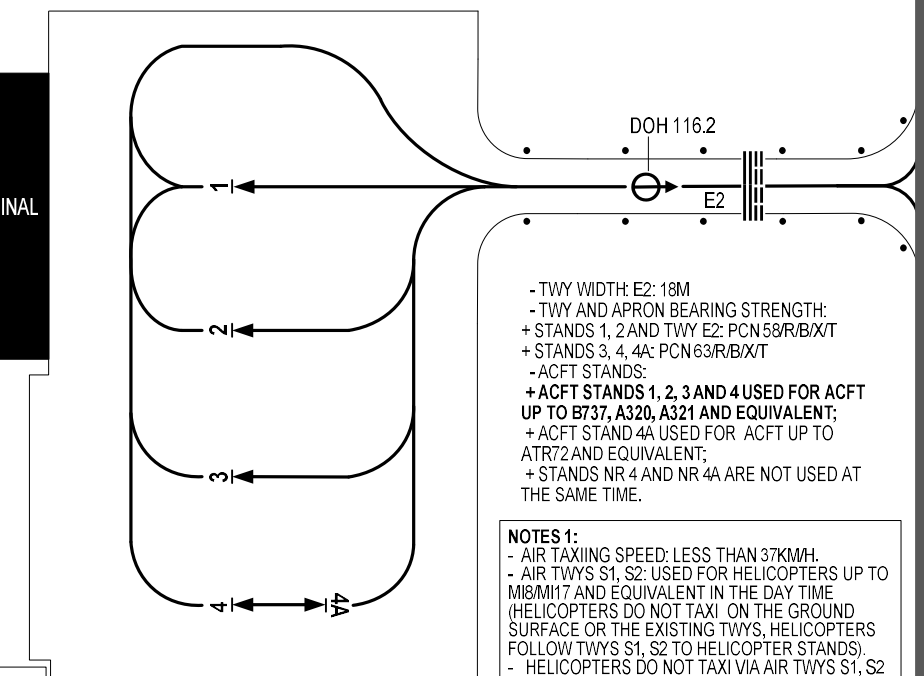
INAL

DOH 116.2

E2

1

2

3

4

4A

- TWY WIDTH: E2: 18M
- TWY AND APRON BEARING STRENGTH:
+ STANDS 1, 2 AND TWY E2: PCN 58/R/B/X/T
+ STANDS 3, 4, 4A: PCN 63/R/B/X/T
- ACFT STANDS:
+ ACFT STANDS 1, 2, 3 AND 4 USED FOR ACFT UP TO B737, A320, A321 AND EQUIVALENT;
+ ACFT STAND 4A USED FOR ACFT UP TO ATR72 AND EQUIVALENT;
+ STANDS NR 4 AND NR 4A ARE NOT USED AT THE SAME TIME.

NOTES 1:
- AIR TAXIING SPEED: LESS THAN 37KM/H.
- AIR TWYS S1, S2: USED FOR HELICOPTERS UP TO MI8/MI17 AND EQUIVALENT IN THE DAY TIME (HELICOPTERS DO NOT TAXI ON THE GROUND SURFACE OR THE EXISTING TWYS, HELICOPTERS FOLLOW TWYS S1, S2 TO HELICOPTER STANDS).
- HELICOPTERS DO NOT TAXI VIA AIR TWYS S1, S2